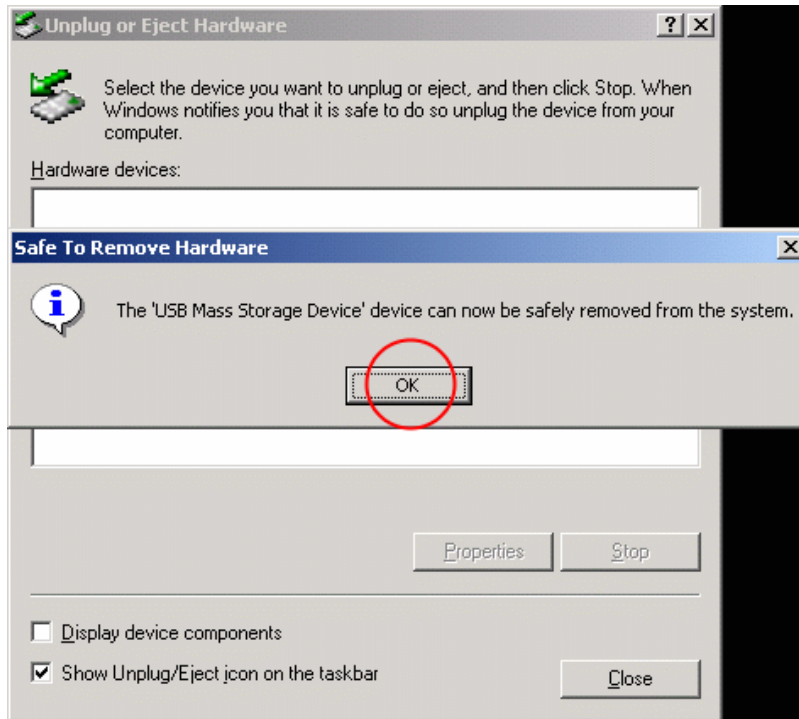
Unplug or Eject Hardware

? X

Select the device you want to unplug or eject, and then click Stop. When Windows notifies you that it is safe to do so unplug the device from your computer.

Hardware devices:

Safe To Remove Hardware

X

The 'USB Mass Storage Device' device can now be safely removed from the system.

OK

Properties

Stop

Display device components

Show Unplug/Eject icon on the taskbar

Close